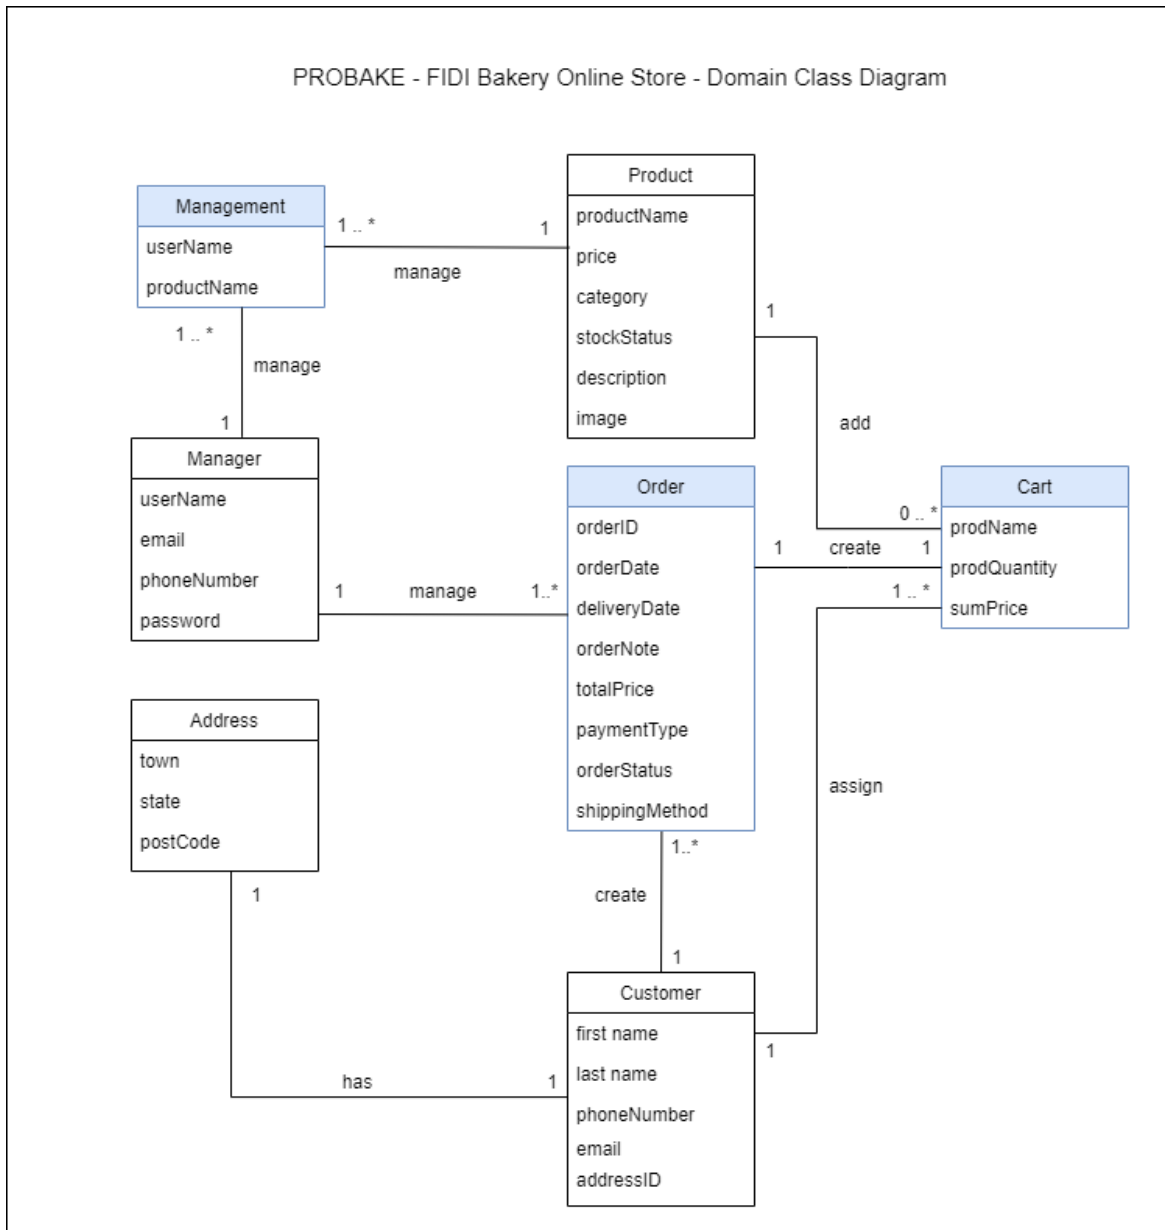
PROBAKE - FIDI Bakery Online Store - Domain Class Diagram

Management
userName
productName

1 .. *
1
manage

Product
productName
price
category
stockStatus
description
image

1 .. *
manage
1

1
add

Manager
userName
email
phoneNumber
password

1
manage
1..*

Order
orderID
orderDate
deliveryDate
orderNote
totalPrice
paymentType
orderStatus
shippingMethod

0 .. *
1
create
1
1 .. *

Cart
prodName
prodQuantity
sumPrice

Address
town
state
postCode

assign

1..*
create
1

1

Customer
first name
last name
phoneNumber
email
addressID

1
has
1